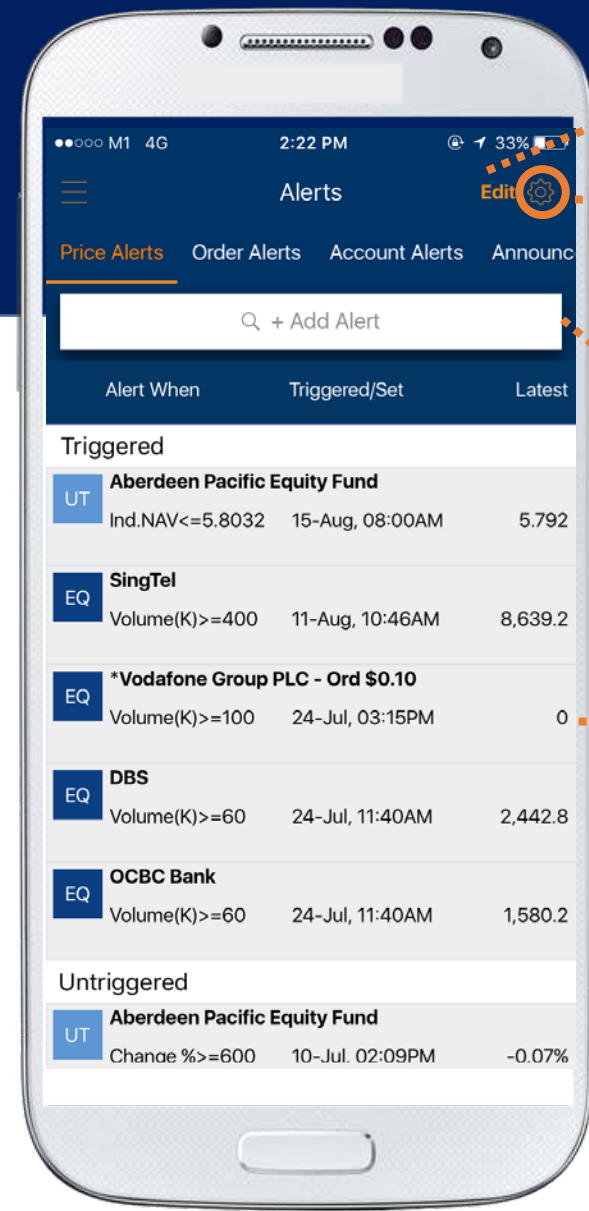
●●○○○ M1 4G 2:22 PM 33%

Alerts Edit

Price Alerts Order Alerts Account Alerts Announc

+ Add Alert

Alert When Triggered/Set Latest

Triggered

UT Aberdeen Pacific Equity Fund
Ind.NAV<=5.8032 15-Aug, 08:00AM 5.792

EQ SingTel
Volume(K)>=400 11-Aug, 10:46AM 8,639.2

EQ *Vodafone Group PLC - Ord $0.10
Volume(K)>=100 24-Jul, 03:15PM 0

EQ DBS
Volume(K)>=60 24-Jul, 11:40AM 2,442.8

EQ OCBC Bank
Volume(K)>=60 24-Jul, 11:40AM 1,580.2

Untriggered

UT Aberdeen Pacific Equity Fund
Change %>=600 10-Jul, 02:09PM -0.07%